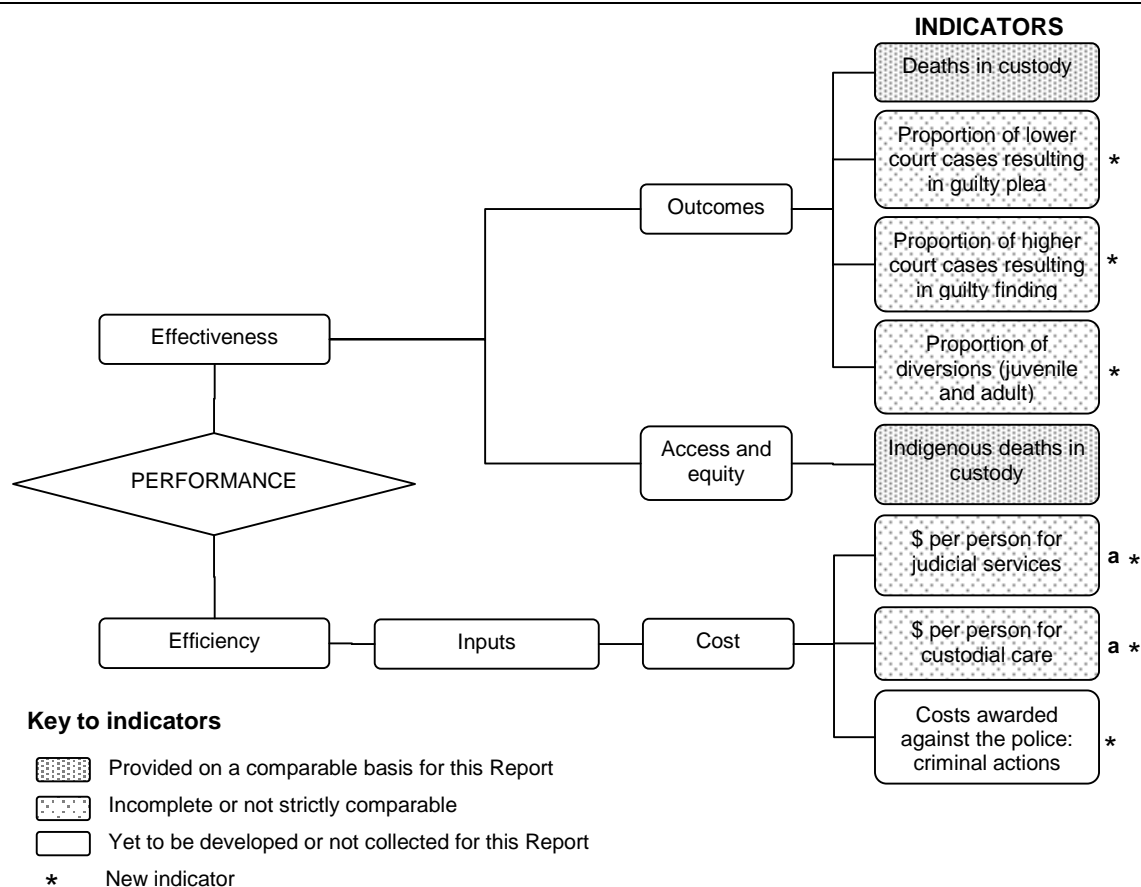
INDICATORS

Effectiveness

PERFORMANCE

Efficiency

Outcomes

Access and equity

Inputs

Cost

Deaths in custody

Proportion of lower court cases resulting in guilty plea *

Proportion of higher court cases resulting in guilty finding *

Proportion of diversions (juvenile and adult) *

Indigenous deaths in custody

\$ per person for judicial services a *

\$ per person for custodial care a *

Costs awarded against the police: criminal actions *

Key to indicators

Provided on a comparable basis for this Report

Incomplete or not strictly comparable

Yet to be developed or not collected for this Report

* New indicator